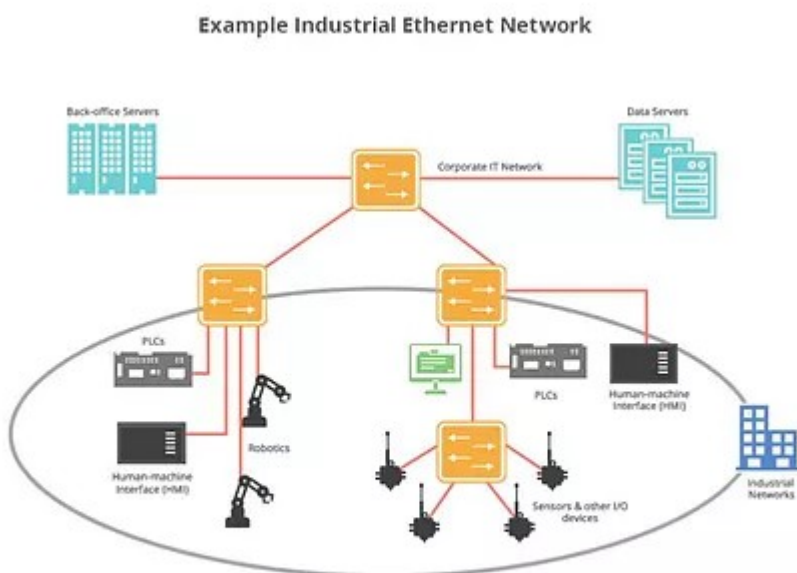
Example Industrial Ethernet Network

Back-office Servers

Data Servers

Corporate IT Network

PLCs

Robotics

Human-machine Interface (HMI)

PLCs

Human-machine Interface (HMI)

Sensors & other I/O devices

Industrial Networks